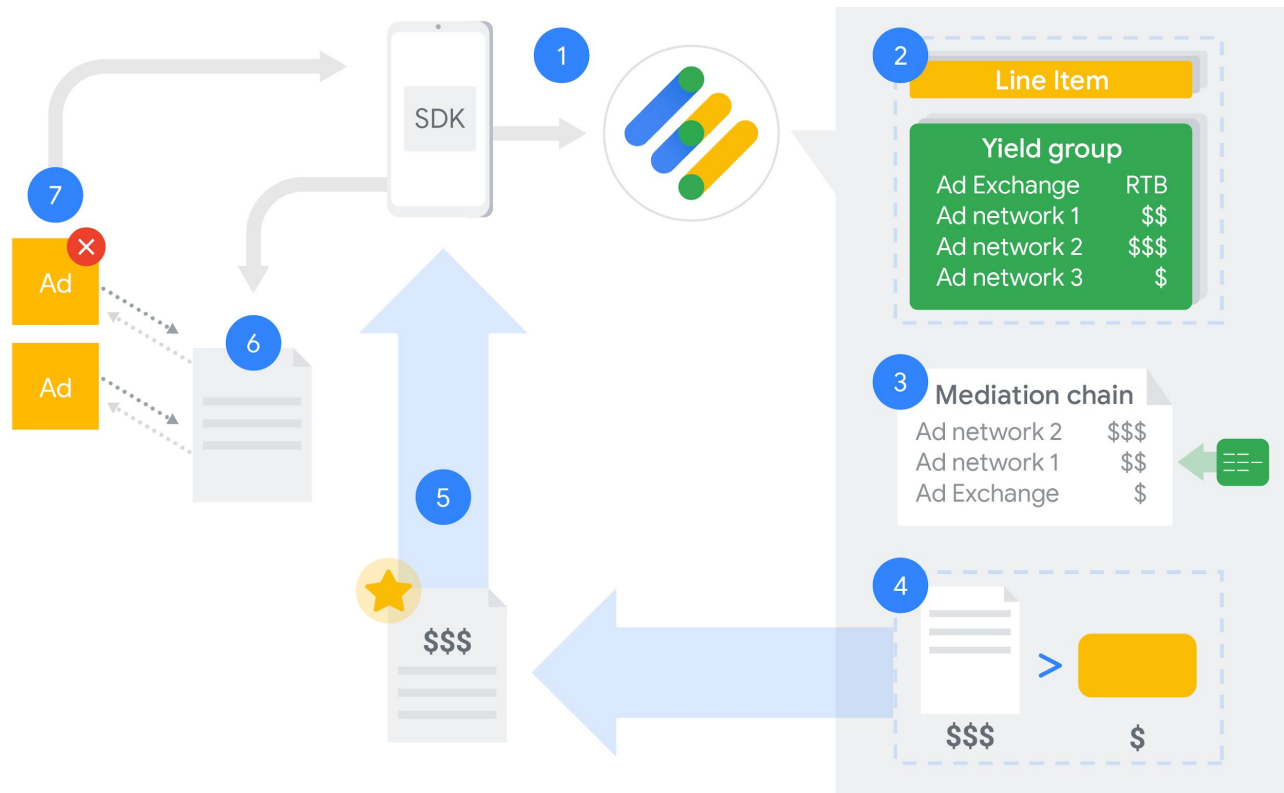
SDK

1

2

Line Item

Yield group

| | |
|---|---|
| Ad Exchange | RTB |
| Ad network 1 | \$\$ |
| Ad network 2 | \$\$\$ |
| Ad network 3 | \$ |

7

Ad

Ad

6

3

Mediation chain

| | |
|---|---|
| Ad network 2 | \$\$\$ |
| Ad network 1 | \$\$ |
| Ad Exchange | \$ |

5

4

\$\$\$

\$\$\$

>

\$